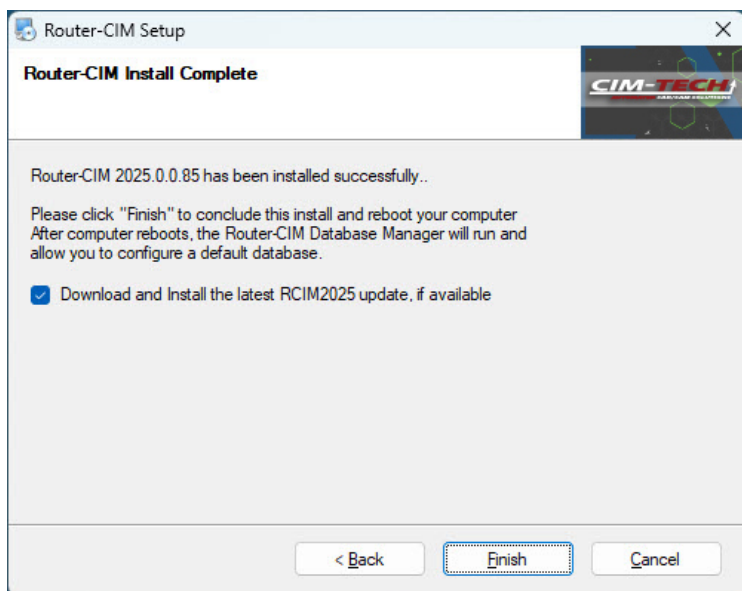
Router-CIM Setup

×

Router-CIM Install Complete

CIM-TECH

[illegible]

Router-CIM 2025.0.0.85 has been installed successfully..

Please click "Finish" to conclude this install and reboot your computer
After computer reboots, the Router-CIM Database Manager will run and allow you to configure a default database.

Download and Install the latest RCIM2025 update, if available

< Back

Finish

Cancel